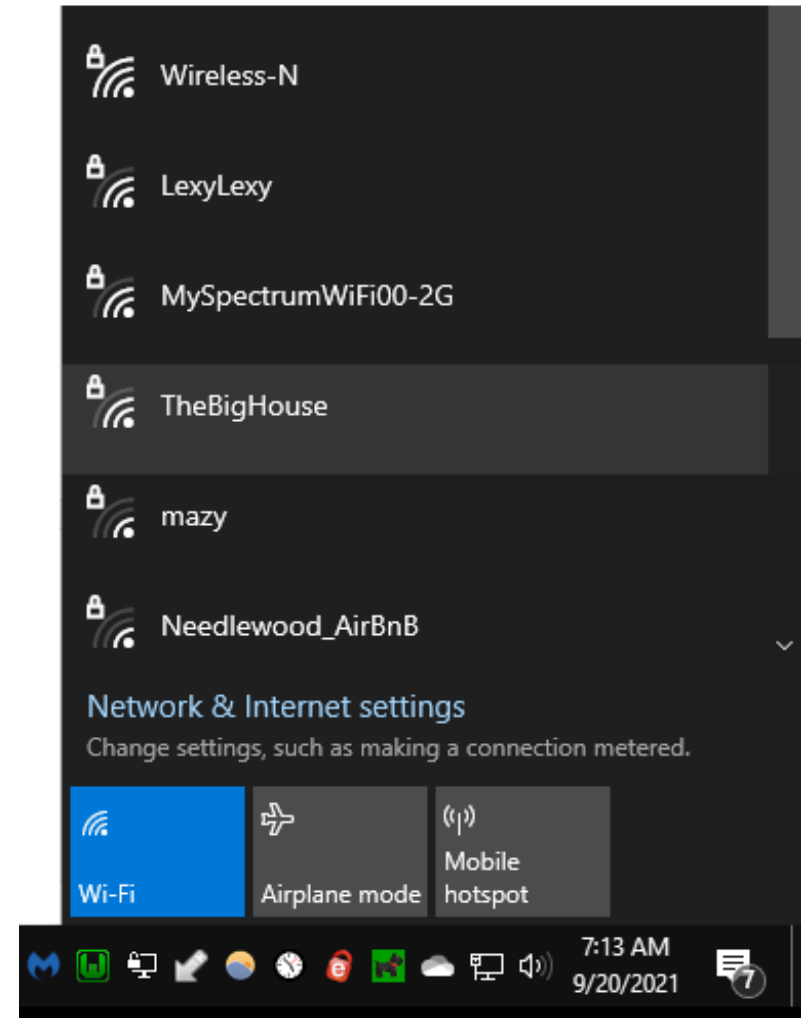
Wireless-N

LexyLexy

MySpectrumWiFi00-2G

TheBigHouse

mazy

Needlewood_AirBnB

Network & Internet settings

Change settings, such as making a connection metered.

Wi-Fi

Airplane mode

Mobile hotspot

7:13 AM
9/20/2021

7